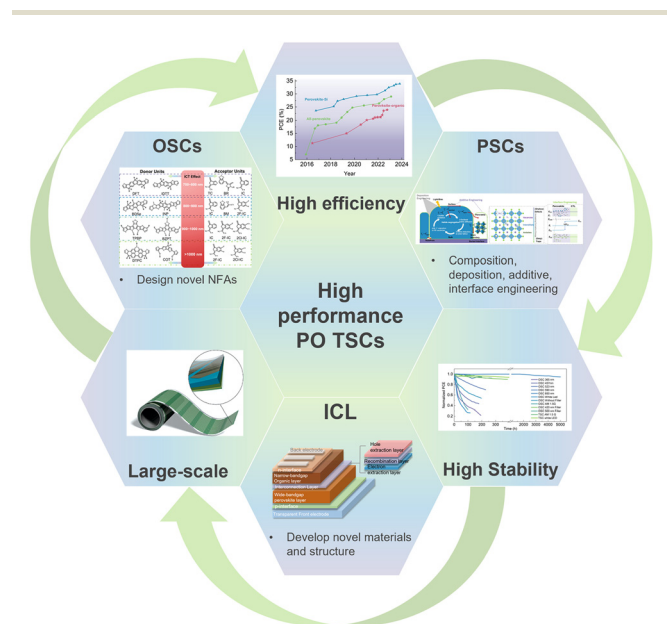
OSCs

Donor Units

ICT Effect

Acceptor Units

• Design novel NFAs

35
30
25
20
15
10

PCE (%)

2016 2018 2020 2022 2024
Year

Perovskite-Si

Perovskite-organic

High efficiency

PSCs

• Composition, deposition, additive, interface engineering

High performance PO TSCs

Large-scale

ICL

Back electrode

Hole extraction layer

Recombination layer

Electron extraction layer

Narrow-bandgap Organic layer

Interconnecting layer

Wide-bandgap perovskite layer

Transparent front electrode

• Develop novel materials and structure

High Stability

Normalized PCE

Time (h)

0 500 1000 1500 2000 2500 3000 3500 4000 4500 5000